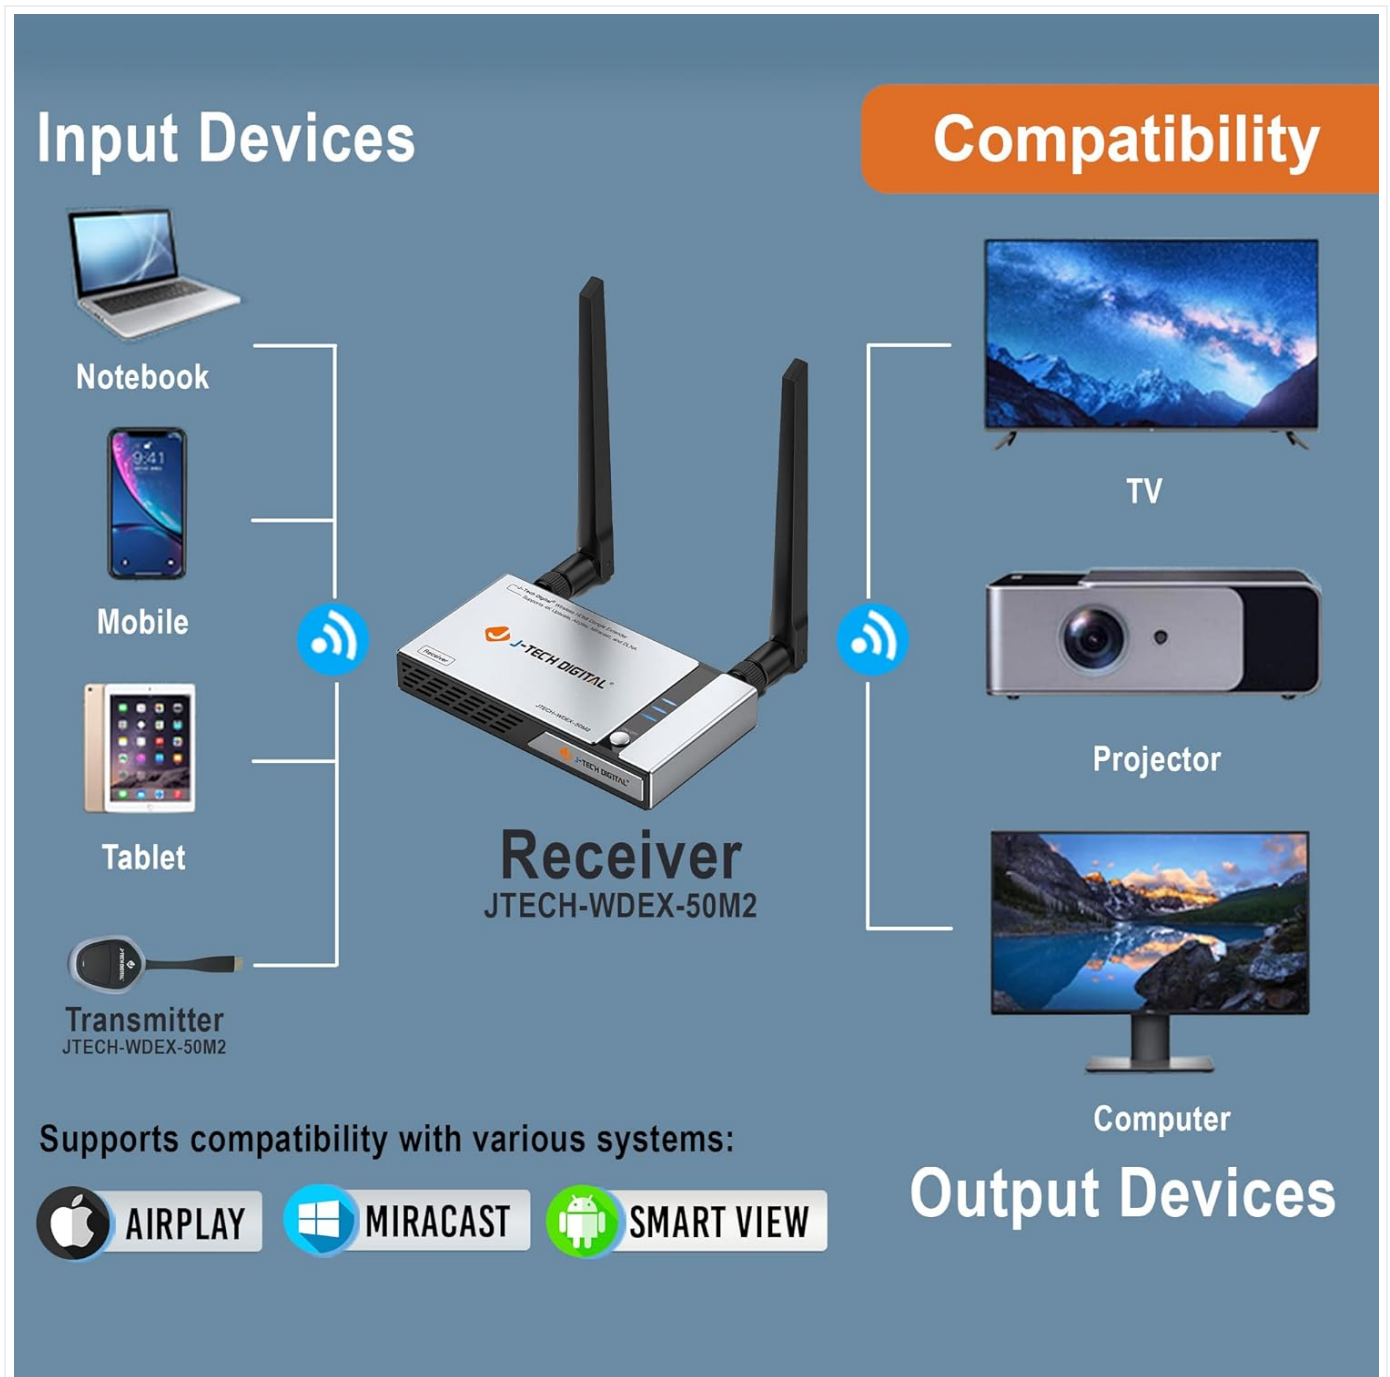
Input Devices

Compatibility

Notebook

Mobile

Tablet

Transmitter
JTECH-WDEX-50M2

J-TECH DIGITAL

Receiver

JTECH-WDEX-50M2

J-TECH DIGITAL

Receiver
JTECH-WDEX-50M2

TV

Projector

Computer

Supports compatibility with various systems:

AIRPLAY

MIRACAST

SMART VIEW

Output Devices